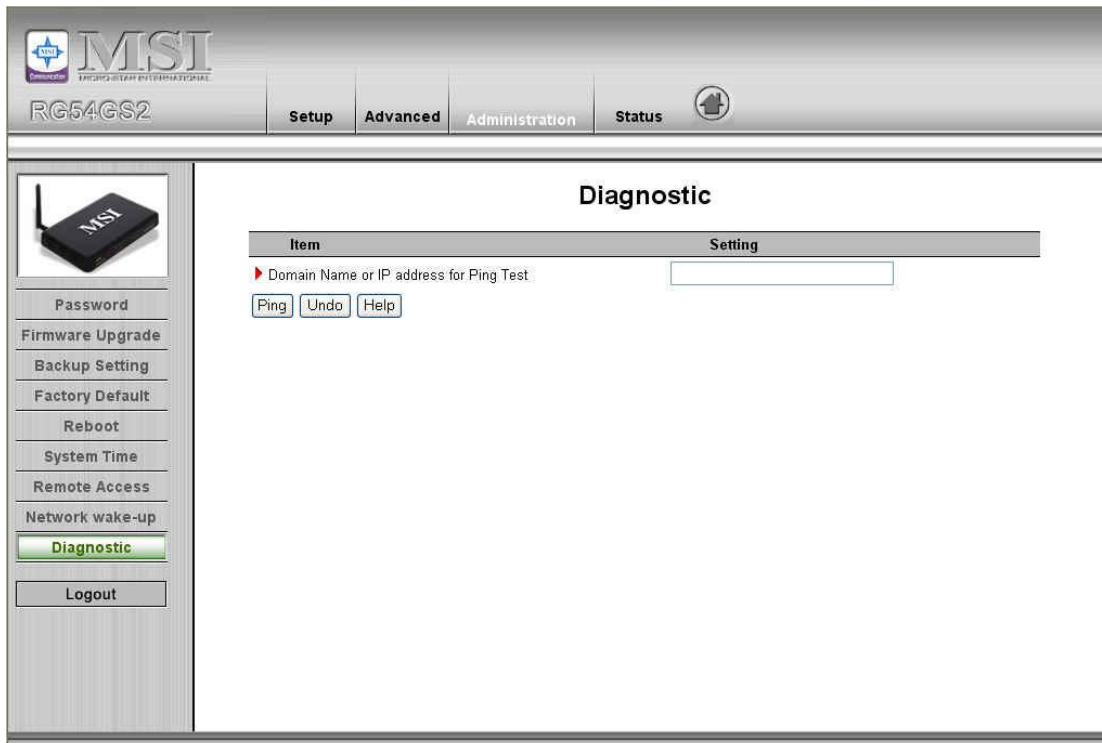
MSI
Communication
MICRO-STAR INTERNATIONAL
RG54GS2

Setup
Advanced
Administration
Status

MSI

Password
Firmware Upgrade
Backup Setting
Factory Default
Reboot
System Time
Remote Access
Network wake-up
Diagnostic
Logout

Diagnostic

| Item | Setting |
|---|---|
| Domain Name or IP address for Ping Test | |

Ping
Undo
Help